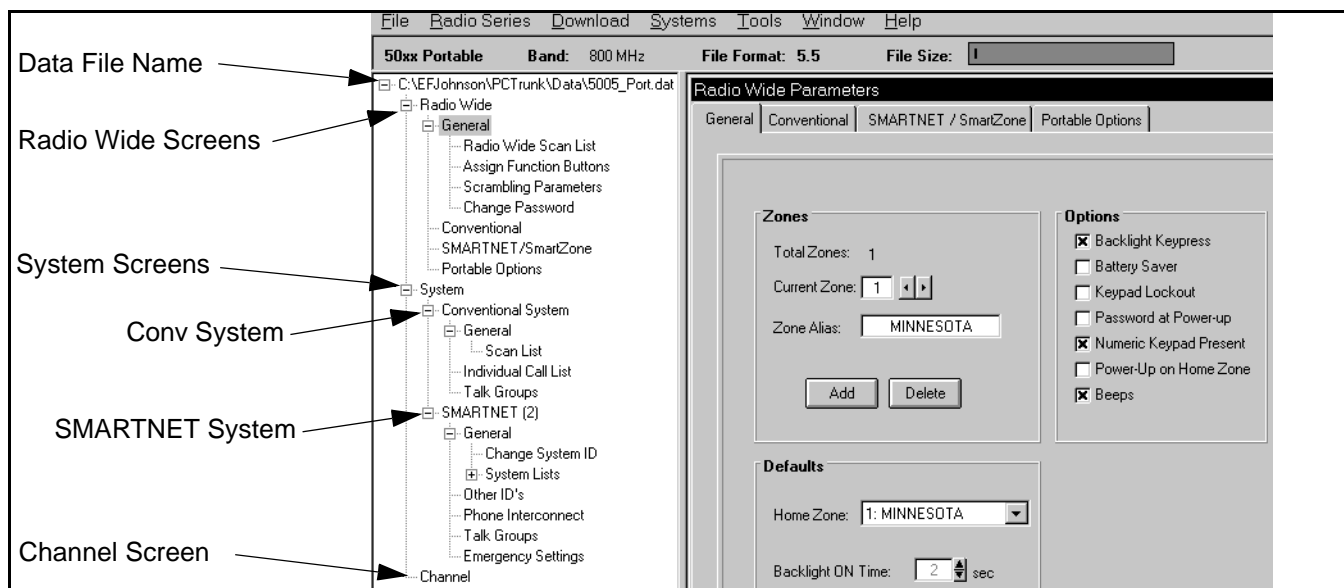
File Radio Series Download Systems Tools Window Help

50xx Portable Band: 800 MHz File Format: 5.5 File Size:

Data File Name

Radio Wide Screens

System Screens

Conv System

SMARTNET System

Channel Screen

C:\EFJohnson\PCTrunk\Data\5005_Port.dat
Radio Wide
General
Radio Wide Scan List
Assign Function Buttons
Scrambling Parameters
Change Password
Conventional
SMARTNET/SmartZone
Portable Options
System
Conventional System
General
Scan List
Individual Call List
Talk Groups
SMARTNET (2)
General
Change System ID
System Lists
Other ID's
Phone Interconnect
Talk Groups
Emergency Settings
Channel

Radio Wide Parameters

General | Conventional | SMARTNET / SmartZone | Portable Options

Zones
Total Zones: 1
Current Zone: 1
Zone Alias: MINNESOTA
Add Delete

Options
☒ Backlight Keypress
☐ Battery Saver
☐ Keypad Lockout
☐ Password at Power-up
☒ Numeric Keypad Present
☐ Power-Up on Home Zone
☒ Beeps

Defaults
Home Zone: 1: MINNESOTA
Backlight ON Time: 2 sec